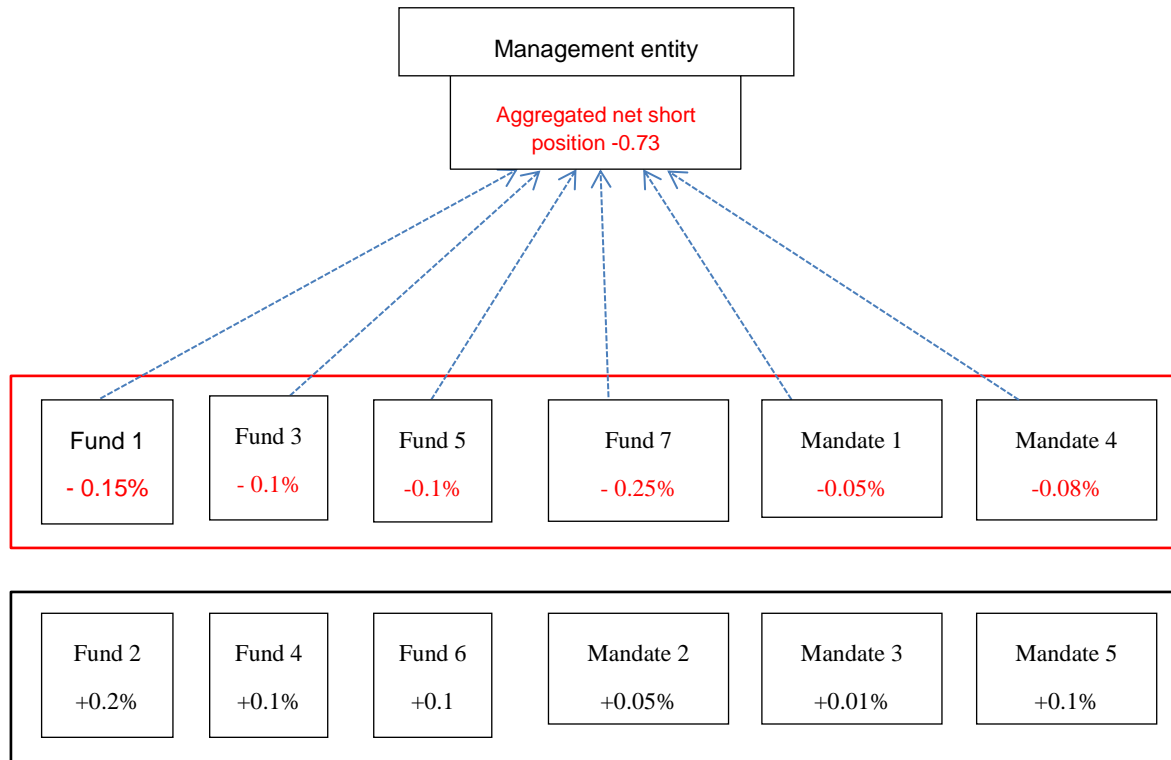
Management entity

Aggregated net short position -0.73

Fund 1
- 0.15%

Fund 3
- 0.1%

Fund 5
-0.1%

Fund 7
- 0.25%

Mandate 1
-0.05%

Mandate 4
-0.08%

Fund 2
+0.2%

Fund 4
+0.1%

Fund 6
+0.1

Mandate 2
+0.05%

Mandate 3
+0.01%

Mandate 5
+0.1%